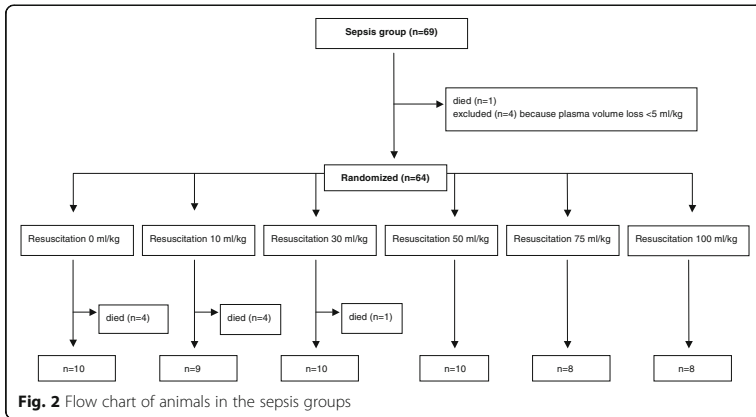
Sepsis group (n=69)

died (n=1)
excluded (n=4) because plasma volume loss <5 ml/kg

Randomized (n=64)

Resuscitation 0 ml/kg

Resuscitation 10 ml/kg

Resuscitation 30 ml/kg

Resuscitation 50 ml/kg

Resuscitation 75 ml/kg

Resuscitation 100 ml/kg

died (n=4)

died (n=4)

died (n=1)

n=10

n=9

n=10

n=10

n=8

n=8

**Fig. 2** Flow chart of animals in the sepsis groups